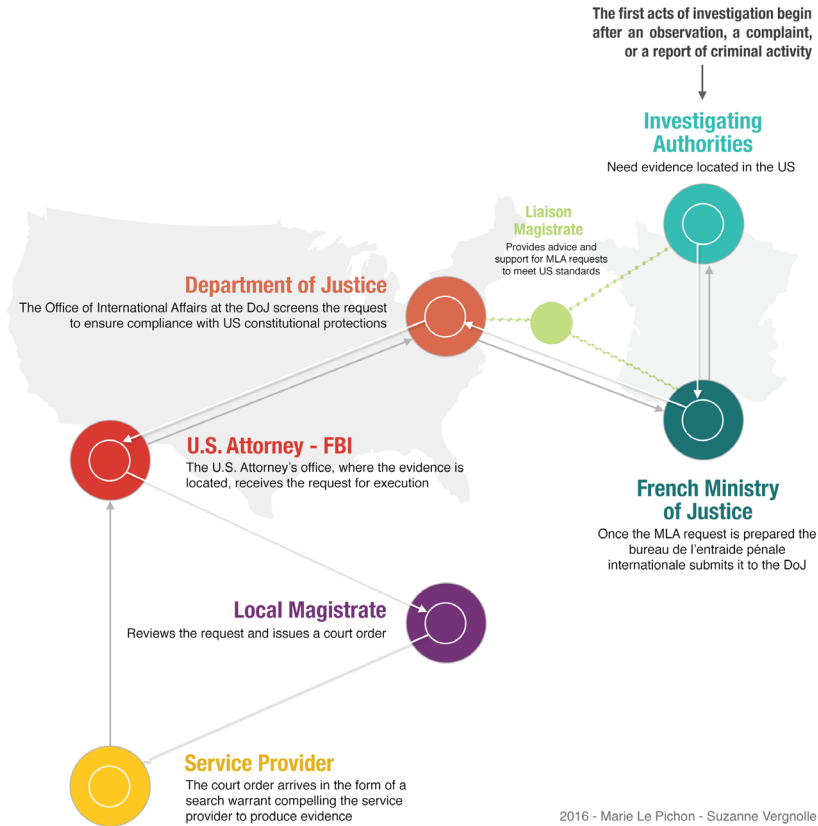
The first acts of investigation begin after an observation, a complaint, or a report of criminal activity

Investigating Authorities
Need evidence located in the US

Liaison Magistrate
Provides advice and support for MLA requests to meet US standards

Department of Justice
The Office of International Affairs at the DoJ screens the request to ensure compliance with US constitutional protections

U.S. Attorney - FBI
The U.S. Attorney's office, where the evidence is located, receives the request for execution

French Ministry of Justice
Once the MLA request is prepared the bureau de l'entraide pénale internationale submits it to the DoJ

Local Magistrate
Reviews the request and issues a court order

Service Provider
The court order arrives in the form of a search warrant compelling the service provider to produce evidence

2016 - Marie Le Pichon - Suzanne Vergnolle